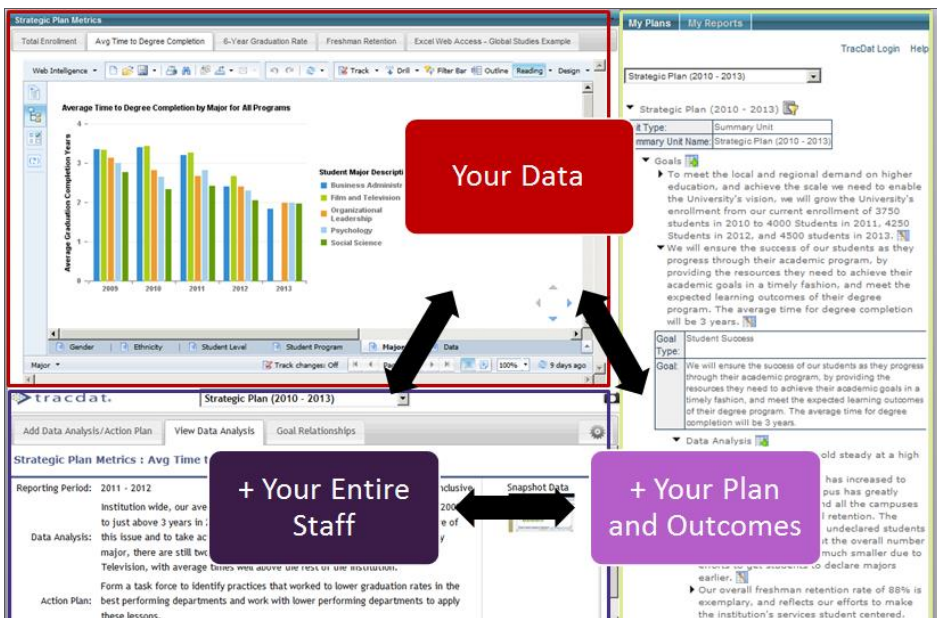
Strategic Plan Metrics

Total Enrollment | Avg Time to Degree Completion | 6-Year Graduation Rate | Freshman Retention | Excel Web Access - Global Studies Example

Web Intelligence | Track | Drill | Filter Bar | Outline | Reading | Design

Average Time to Degree Completion by Major for All Programs

Average Graduation Completion Years

4
3
2
1
0

2009 2010 2011 2012 2013

Student Major Descripti
Business Administ
Film and Television
Organizational Leadership
Psychology
Social Science

Gender | Ethnicity | Student Level | Student Program | Major | Data

Major | Track changes: Off | 100% | 9 days ago

Your Data

My Plans | My Reports

TracDat Login Help

Strategic Plan (2010 - 2013)

Strategic Plan (2010 - 2013)

it Type: Summary Unit
mmary Unit Name: Strategic Plan (2010 - 2013)

Goals

To meet the local and regional demand on higher education, and achieve the scale we need to enable the University's vision, we will grow the University's enrollment from our current enrollment of 3750 students in 2010 to 4000 Students in 2011, 4250 Students in 2012, and 4500 students in 2013.

We will ensure the success of our students as they progress through their academic program, by providing the resources they need to achieve their academic goals in a timely fashion, and meet the expected learning outcomes of their degree program. The average time for degree completion will be 3 years.

| Goal Type: | Student Success |
|---|---|
| Goal: | We will ensure the success of our students as they progress through their academic program, by providing the resources they need to achieve their academic goals in a timely fashion, and meet the expected learning outcomes of their degree program. The average time for degree completion will be 3 years. |

Data Analysis

old steady at a high

has increased to pus has greatly nd all the campuses l retention. The undeclared students t the overall number much smaller due to efforts to get students to declare majors earlier.

Our overall freshman retention rate of 88% is exemplary, and reflects our efforts to make the institution's services student centered.

tracdat. | Strategic Plan (2010 - 2013)

Add Data Analysis/Action Plan | View Data Analysis | Goal Relationships

Strategic Plan Metrics : Avg Time t

Reporting Period: 2011 - 2012 | nclusive | Snapshot Data

Data Analysis: Institution wide, our ave 200 to just above 3 years in 2 this issue and to take ac e of major, there are still tw Television, with average times well above the rest of the institution.

Action Plan: Form a task force to identify practices that worked to lower graduation rates in the best performing departments and work with lower performing departments to apply these lessons.

+ Your Entire Staff

+ Your Plan and Outcomes